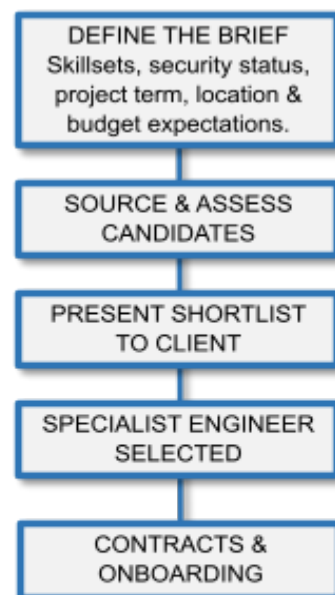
DEFINE THE BRIEF
Skillsets, security status, project term, location & budget expectations.

SOURCE & ASSESS CANDIDATES

PRESENT SHORTLIST TO CLIENT

SPECIALIST ENGINEER SELECTED

CONTRACTS & ONBOARDING